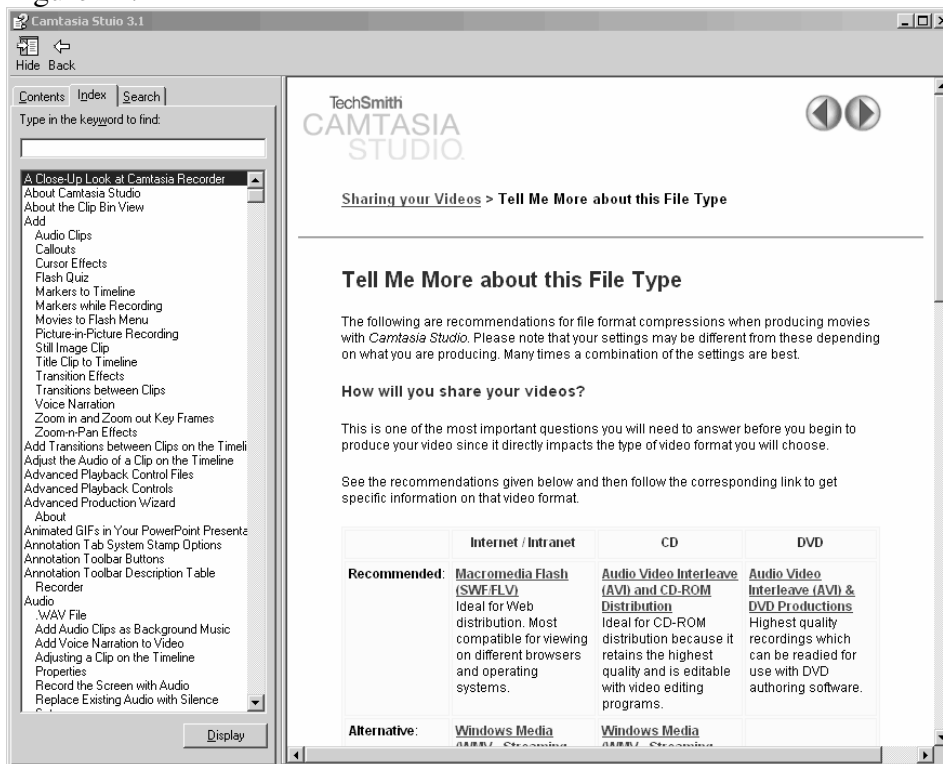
Camtasia Stuio 3.1

Hide Back

Contents Index Search

Type in the keyword to find:

A Close-Up Look at Camtasia Recorder
About Camtasia Studio
About the Clip Bin View
Add
Audio Clips
Callouts
Cursor Effects
Flash Quiz
Markers to Timeline
Markers while Recording
Movies to Flash Menu
Picture-in-Picture Recording
Still Image Clip
Title Clip to Timeline
Transition Effects
Transitions between Clips
Voice Narration
Zoom in and Zoom out Key Frames
Zoom-n-Pan Effects
Add Transitions between Clips on the Timeli
Adjust the Audio of a Clip on the Timeline
Advanced Playback Control Files
Advanced Playback Controls
Advanced Production Wizard
About
Animated GIFs in Your PowerPoint Presenta
Annotation Tab System Stamp Options
Annotation Toolbar Buttons
Annotation Toolbar Description Table
Recorder
Audio
.WAV File
Add Audio Clips as Background Music
Add Voice Narration to Video
Adjusting a Clip on the Timeline
Properties
Record the Screen with Audio
Replace Existing Audio with Silence

Display

TechSmith
CAMTASIA
STUDIO.

Sharing your Videos > Tell Me More about this File Type

Tell Me More about this File Type

The following are recommendations for file format compressions when producing movies with Camtasia Studio. Please note that your settings may be different from these depending on what you are producing. Many times a combination of the settings are best.

How will you share your videos?

This is one of the most important questions you will need to answer before you begin to produce your video since it directly impacts the type of video format you will choose.

See the recommendations given below and then follow the corresponding link to get specific information on that video format.

| | Internet / Intranet | CD | DVD |
|---|---|---|---|
| Recommended: | Macromedia Flash (SWF/FLV) Ideal for Web distribution. Most compatible for viewing on different browsers and operating systems. | Audio Video Interleave (AVI) and CD-ROM Distribution Ideal for CD-ROM distribution because it retains the highest quality and is editable with video editing programs. | Audio Video Interleave (AVI) & DVD Productions Highest quality recordings which can be readied for use with DVD authoring software. |
| Alternative: | Windows Media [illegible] | Windows Media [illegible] | |